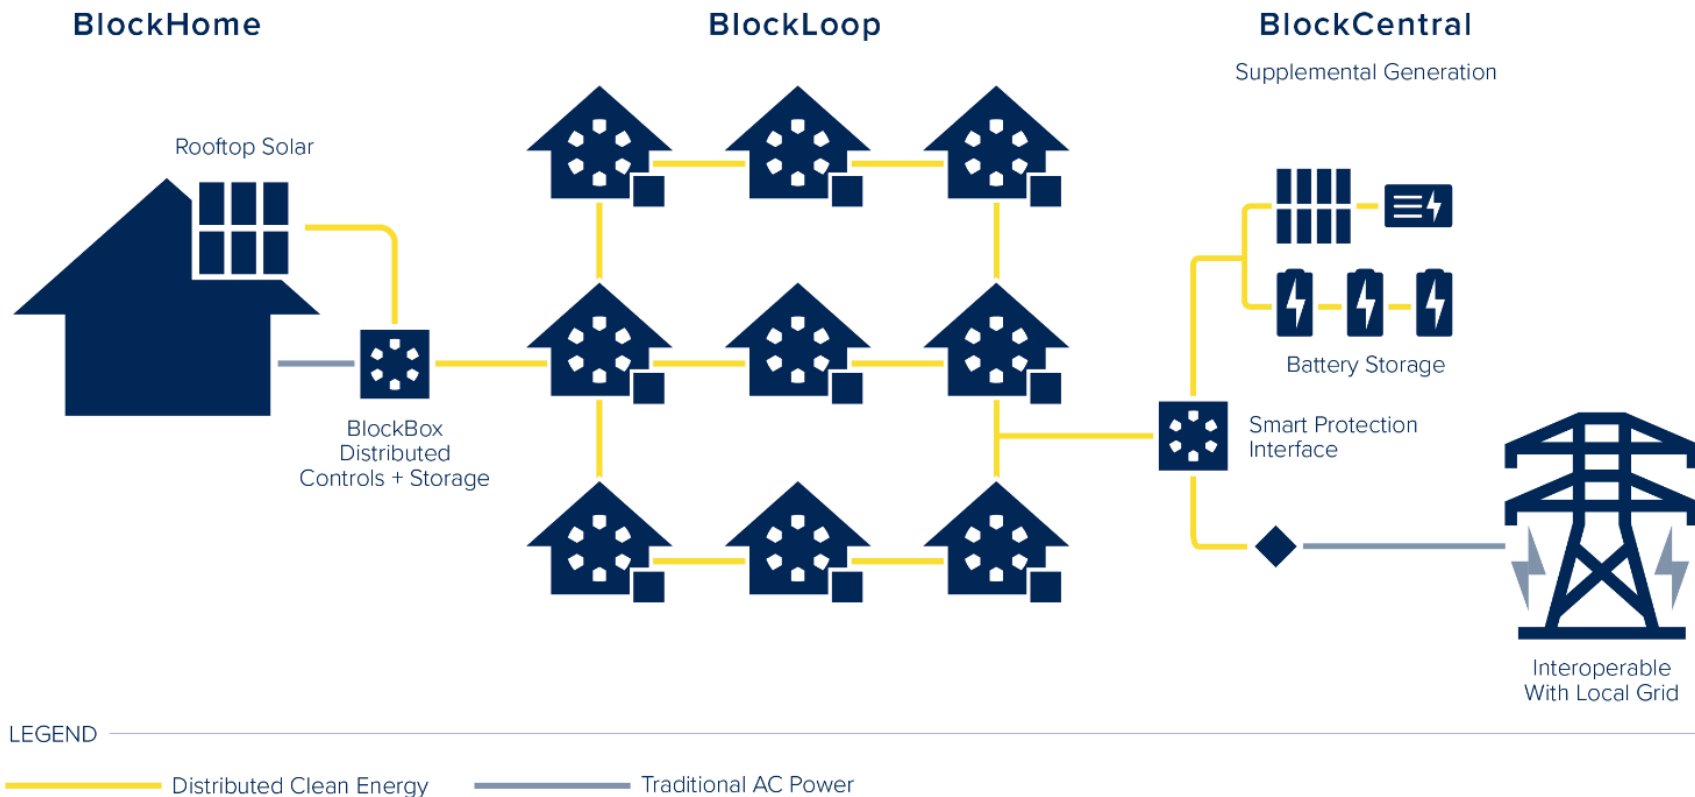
BlockHome

BlockLoop

BlockCentral

Supplemental Generation

Rooftop Solar

Battery Storage

Smart Protection Interface

BlockBox Distributed Controls + Storage

Interoperable With Local Grid

LEGEND

Distributed Clean Energy

Traditional AC Power